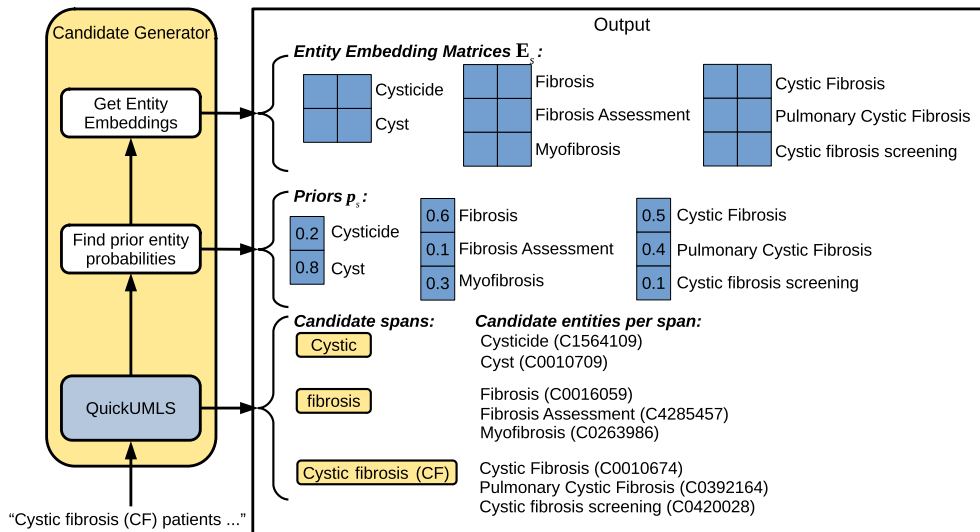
Candidate Generator

Get Entity Embeddings

Find prior entity probabilities

QuickUMLS

"Cystic fibrosis (CF) patients ..."

Output

Entity Embedding Matrices $\mathbf{E}_s$ :

Cysticide
Cyst

Fibrosis
Fibrosis Assessment
Myofibrosis

Cystic Fibrosis
Pulmonary Cystic Fibrosis
Cystic fibrosis screening

Priors $p_s$ :

0.2 Cysticide
0.8 Cyst

0.6 Fibrosis
0.1 Fibrosis Assessment
0.3 Myofibrosis

0.5 Cystic Fibrosis
0.4 Pulmonary Cystic Fibrosis
0.1 Cystic fibrosis screening

Candidate spans:
Candidate entities per span:

Cystic
Cysticide (C1564109)
Cyst (C0010709)

fibrosis
Fibrosis (C0016059)
Fibrosis Assessment (C4285457)
Myofibrosis (C0263986)

Cystic fibrosis (CF)
Cystic Fibrosis (C0010674)
Pulmonary Cystic Fibrosis (C0392164)
Cystic fibrosis screening (C0420028)